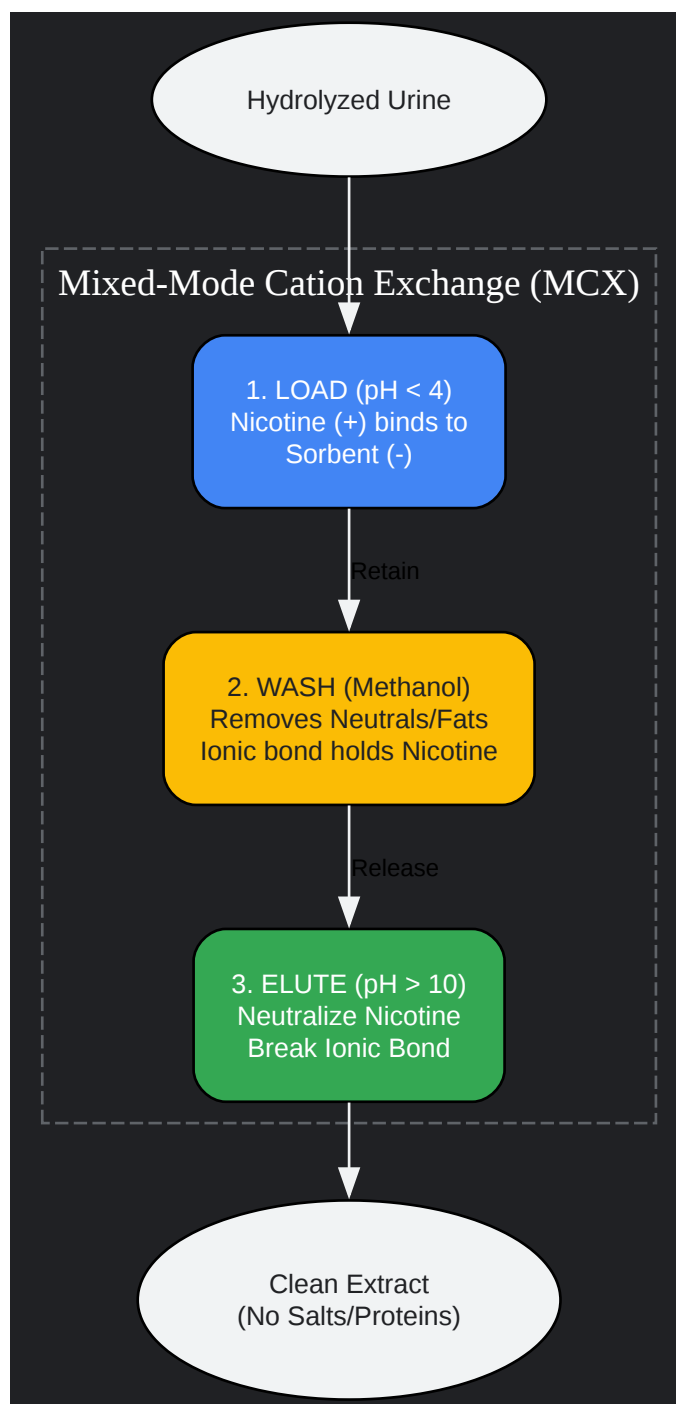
Hydrolyzed Urine

Mixed-Mode Cation Exchange (MCX)

1. LOAD (pH < 4)
Nicotine (+) binds to Sorbent (-)

Retain

2. WASH (Methanol)
Removes Neutrals/Fats
Ionic bond holds Nicotine

Release

3. ELUTE (pH > 10)
Neutralize Nicotine
Break Ionic Bond

Clean Extract
(No Salts/Proteins)